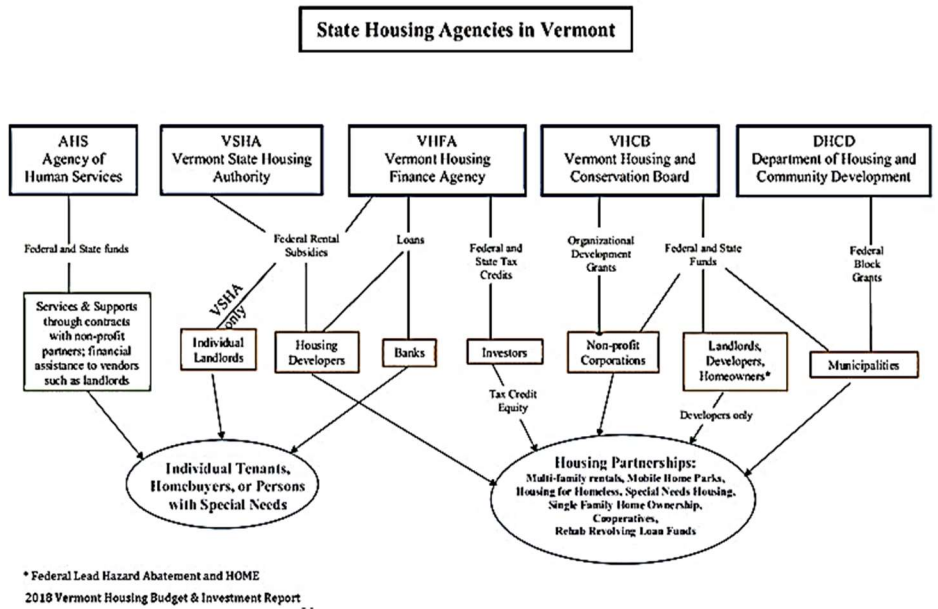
State Housing Agencies in Vermont

AHS
Agency of Human Services

VSHA
Vermont State Housing Authority

VHFA
Vermont Housing Finance Agency

VHCB
Vermont Housing and Conservation Board

DHCD
Department of Housing and Community Development

Federal and State funds

Federal Rental Subsidies

Loans

Federal and State Tax Credits

Organizational Development Grants

Federal and State Funds

Federal Block Grants

VSHA only

Services & Supports through contracts with non-profit partners; financial assistance to vendors such as landlords

Individual Landlords

Housing Developers

Banks

Investors

Non-profit Corporations

Landlords, Developers, Homeowners*

Municipalities

Tax Credit Equity

Developers only

Individual Tenants, Homebuyers, or Persons with Special Needs

Housing Partnerships:
Multi-family rentals, Mobile Home Parks, Housing for Homeless, Special Needs Housing, Single Family Home Ownership, Cooperatives, Rehab Revolving Loan Funds

* Federal Lead Hazard Abatement and HOME

2018 Vermont Housing Budget & Investment Report